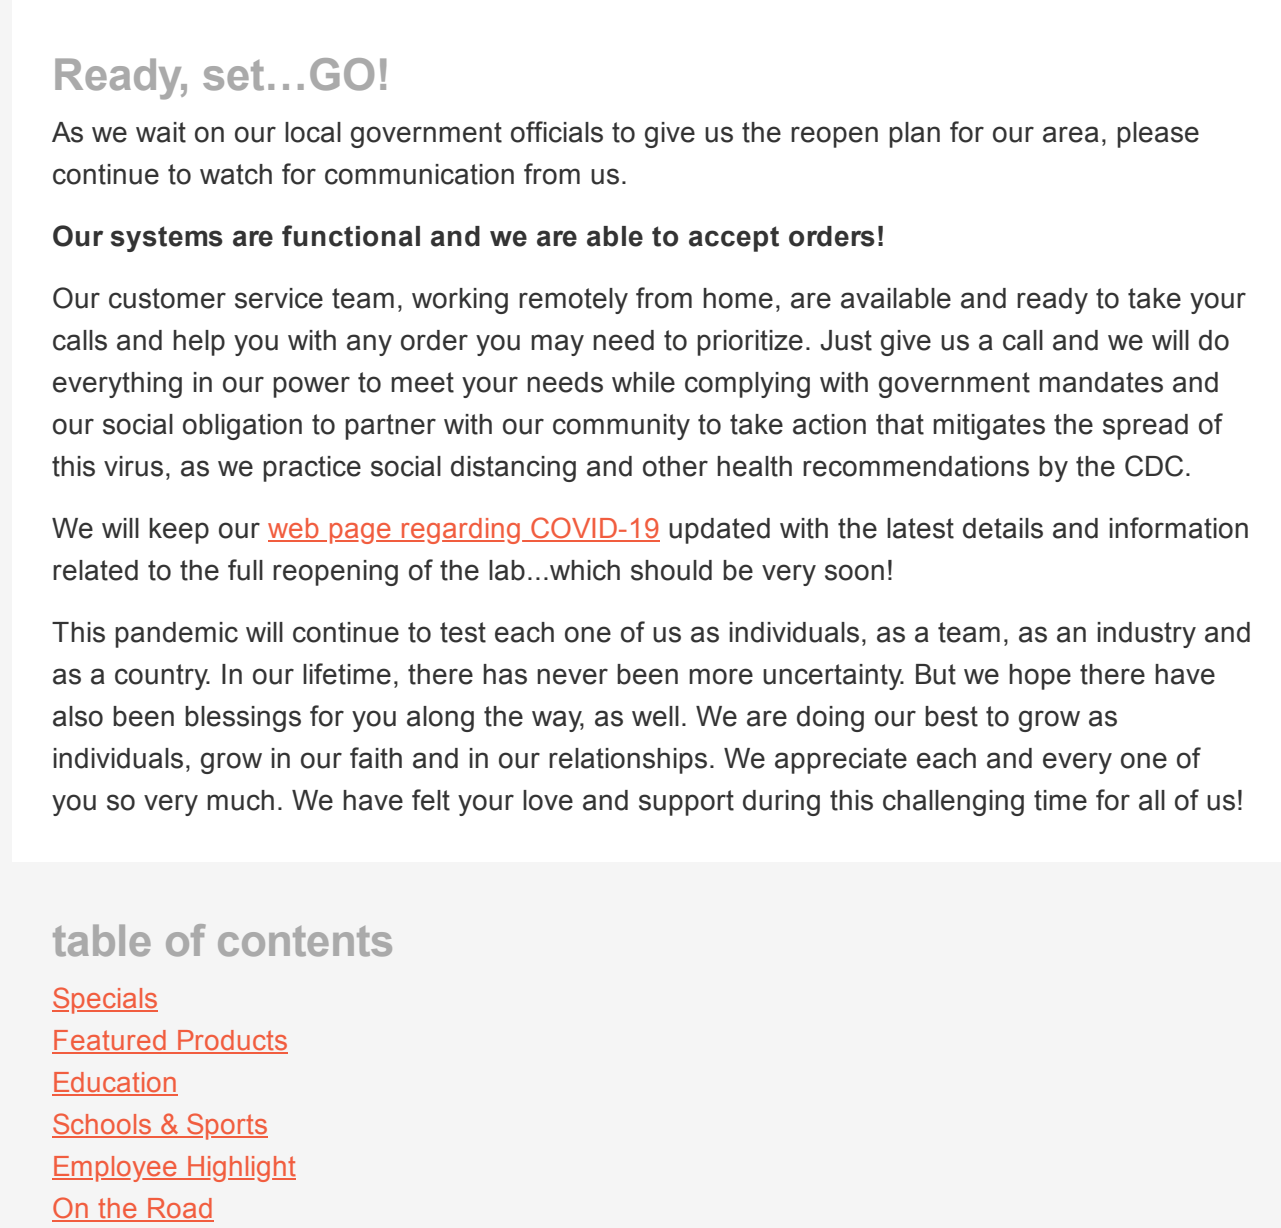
Ready, set…GO!

As we wait on our local government officials to give us the reopen plan for our area, please continue to watch for communication from us.

**Our systems are functional and we are able to accept orders!**

Our customer service team, working remotely from home, are available and ready to take your calls and help you with any order you may need to prioritize. Just give us a call and we will do everything in our power to meet your needs while complying with government mandates and our social obligation to partner with our community to take action that mitigates the spread of this virus, as we practice social distancing and other health recommendations by the CDC.

We will keep our web page regarding COVID-19 updated with the latest details and information related to the full reopening of the lab...which should be very soon!

This pandemic will continue to test each one of us as individuals, as a team, as an industry and as a country. In our lifetime, there has never been more uncertainty. But we hope there have also been blessings for you along the way, as well. We are doing our best to grow as individuals, grow in our faith and in our relationships. We appreciate each and every one of you so very much. We have felt your love and support during this challenging time for all of us!

table of contents

Specials
Featured Products
Education
Schools & Sports
Employee Highlight
On the Road